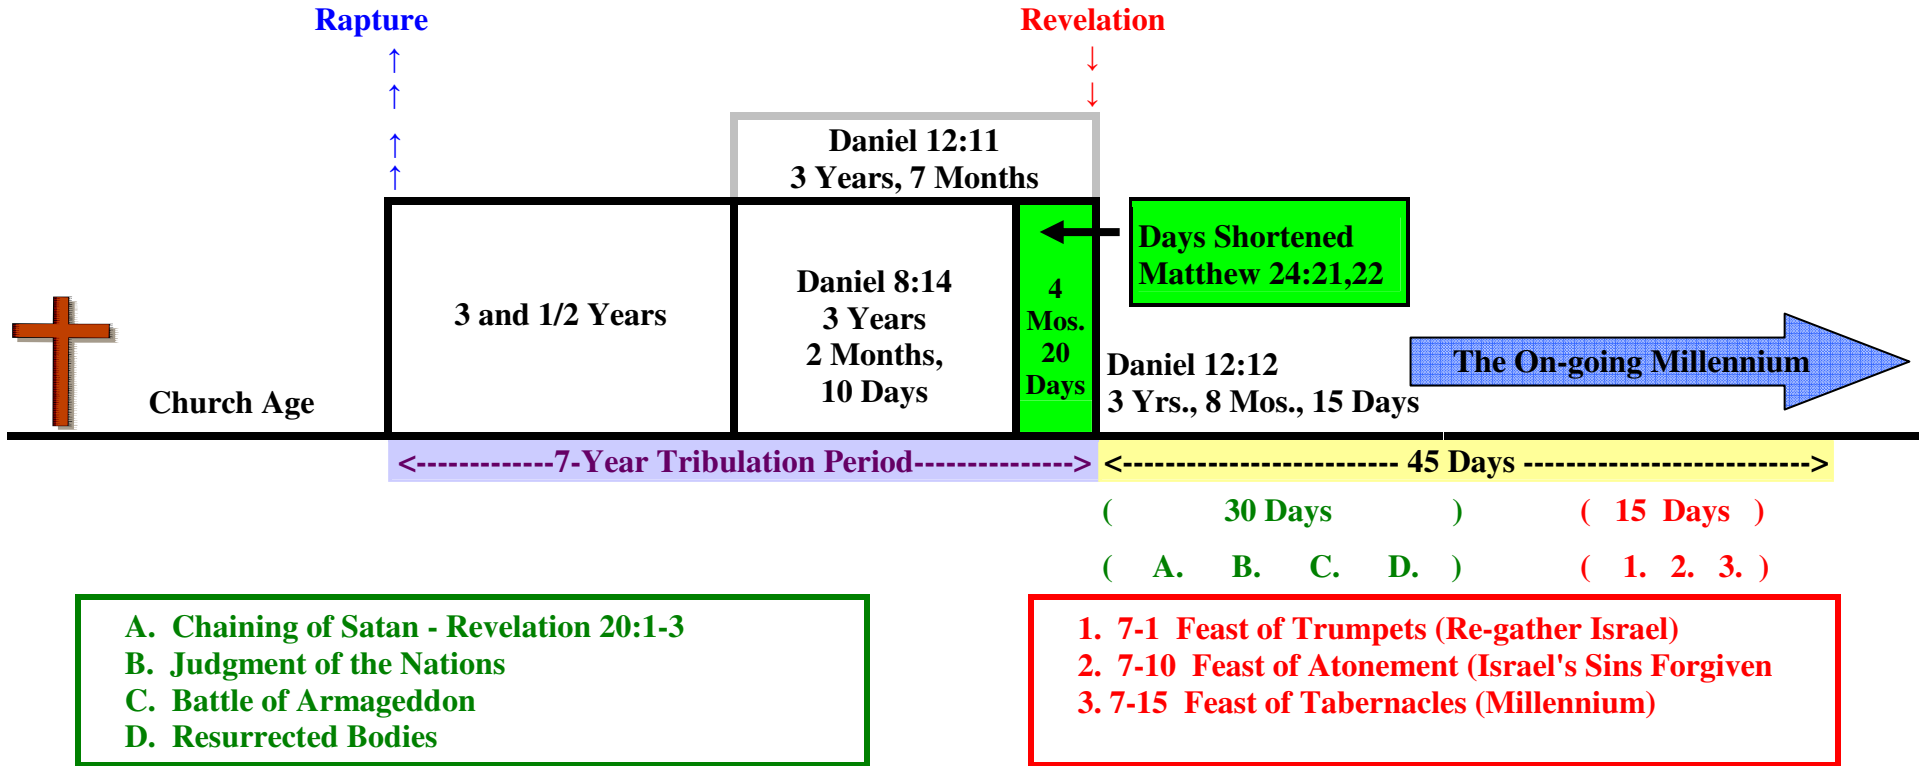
Rapture
↑
↑
↑
↑

Revelation
↓
↓

Daniel 12:11
3 Years, 7 Months

Days Shortened
Matthew 24:21,22

Church Age

3 and 1/2 Years

Daniel 8:14
3 Years
2 Months,
10 Days

4
Mos.
20
Days

Daniel 12:12
3 Yrs., 8 Mos., 15 Days

The On-going Millennium

<------------7-Year Tribulation Period-------------->

<------------------------ 45 Days ------------------------->

( 30 Days ) ( 15 Days )

( A. B. C. D. ) ( 1. 2. 3. )

A. Chaining of Satan - Revelation 20:1-3
B. Judgment of the Nations
C. Battle of Armageddon
D. Resurrected Bodies

1. 7-1 Feast of Trumpets (Re-gather Israel)
2. 7-10 Feast of Atonement (Israel's Sins Forgiven
3. 7-15 Feast of Tabernacles (Millennium)